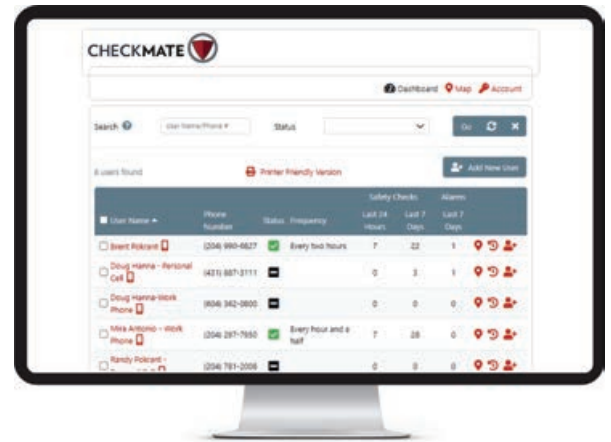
CHECKMATE

Dashboard Map Account

Search User Name/Phone # Status Go

8 users found Printer Friendly Version Add New User

| User Name ▲ | Phone Number | Status | Frequency | Safety Checks Last 24 Hours | Safety Checks Last 7 Days | Alarms Last 7 Days | |
|---|---|---|---|---|---|---|---|
| Brent Polcant | (204) 990-6827 | | Every two hours | 7 | 22 | 1 | |
| Doug Hanna - Personal Cell | (431) 887-3111 | | | 0 | 3 | 1 | |
| Doug Hanna-Work Phone | (604) 362-0800 | | | 0 | 0 | 0 | |
| Mira Antonio - Work Phone | (204) 297-7950 | | Every hour and a half | 7 | 28 | 0 | |
| Randy Polcant - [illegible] | (204) 781-2006 | | | 0 | 0 | 0 | |